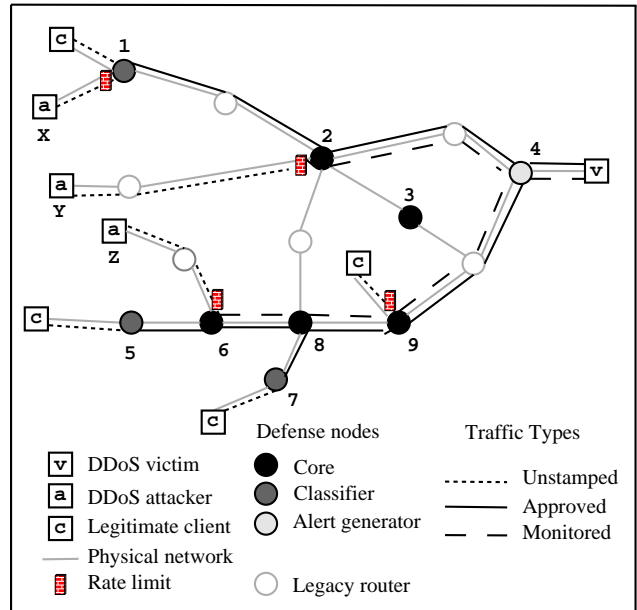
c
1
a
X
2
4
v
a
Y
3
a
Z
c
c
5
6
8
9
7
c

Defense nodes

Traffic Types

v DDoS victim
a DDoS attacker
c Legitimate client
Physical network
Rate limit

Core
Classifier
Alert generator
Legacy router

Unstamped
Approved
Monitored